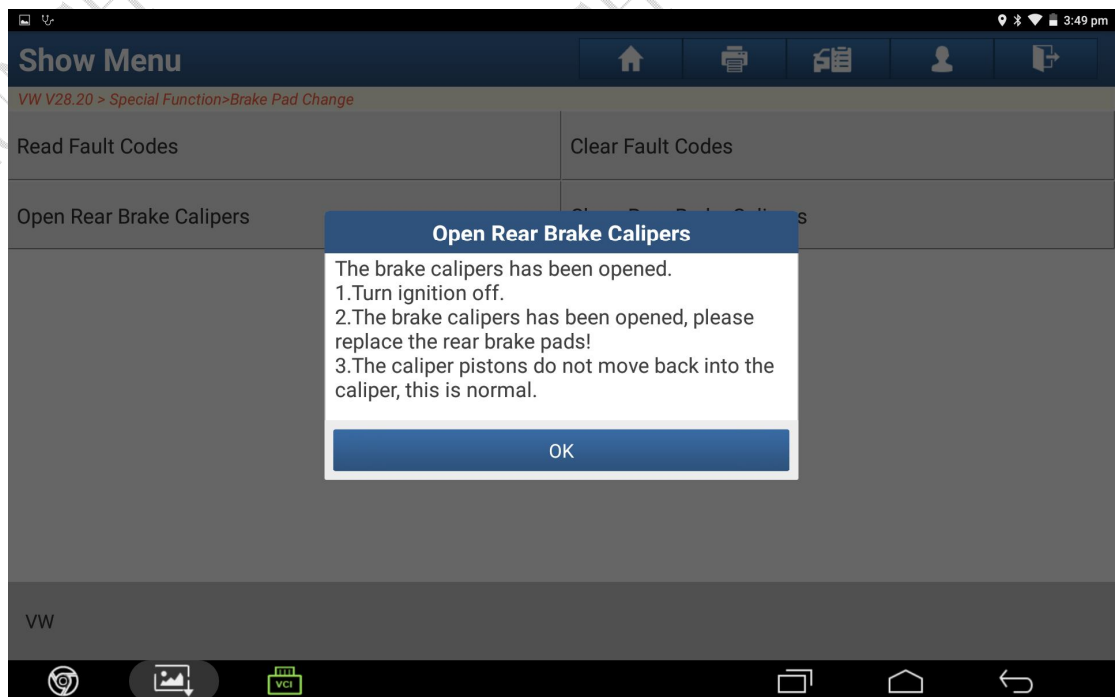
3:49 pm

Show Menu

VW V28.20 > Special Function>Brake Pad Change

Read Fault Codes

Clear Fault Codes

Open Rear Brake Calipers

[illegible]s

Open Rear Brake Calipers

The brake calipers has been opened.
1.Turn ignition off.
2.The brake calipers has been opened, please replace the rear brake pads!
3.The caliper pistons do not move back into the caliper, this is normal.

OK

VW

VCI